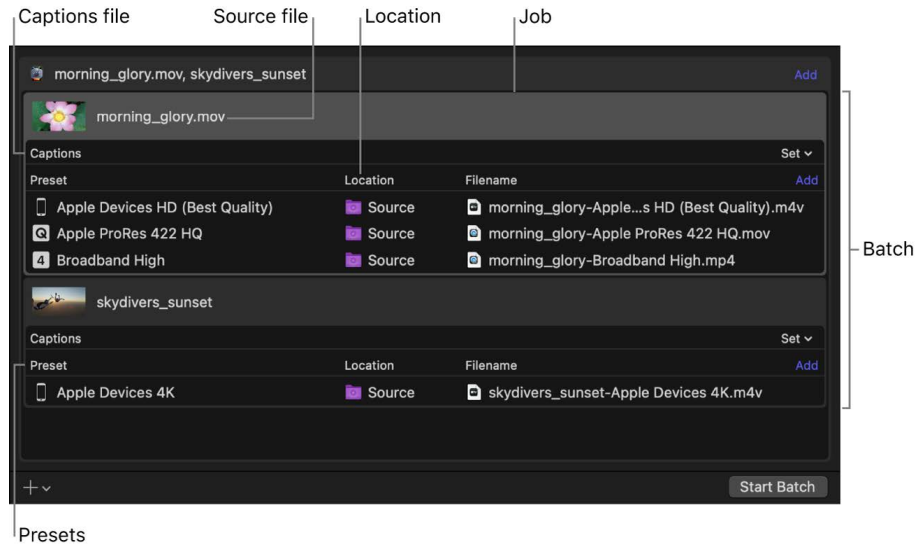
Captions file
Source file
Location
Job

morning_glory.mov, skydivers_sunset
Add

morning_glory.mov

Captions
Set

| Preset | Location | Filename |
|---|---|---|
| Apple Devices HD (Best Quality) | Source | morning_glory-Apple...s HD (Best Quality).m4v |
| Apple ProRes 422 HQ | Source | morning_glory-Apple ProRes 422 HQ.mov |
| Broadband High | Source | morning_glory-Broadband High.mp4 |

Add

Batch

skydivers_sunset

Captions
Set

| Preset | Location | Filename |
|---|---|---|
| Apple Devices 4K | Source | skydivers_sunset-Apple Devices 4K.m4v |

Add

Start Batch

Presets